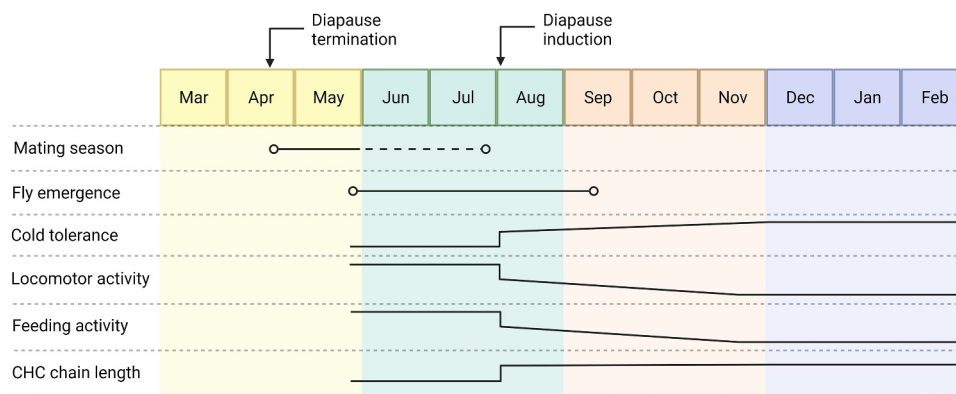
Diapause termination

Diapause induction

| Mar | Apr | May | Jun | Jul | Aug | Sep | Oct | Nov | Dec | Jan | Feb |
|---|---|---|---|---|---|---|---|---|---|---|---|

Mating season

Fly emergence

Cold tolerance

Locomotor activity

Feeding activity

CHC chain length